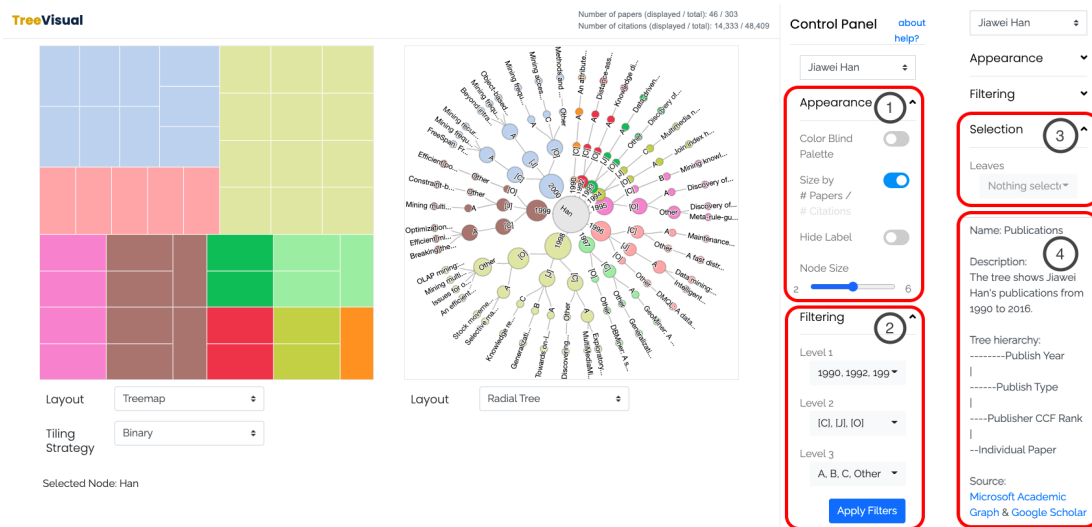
TreeVisual

Number of papers (displayed / total): 46 / 303
Number of citations (displayed / total): 14,333 / 48,409

Han
1999
2000
1995
1996
1997
1998
Other
A
B
C
[J]
[C]
[O]
Mining access...
Methodolo...
An attribute...
Distance-ass...
Knowledge di...
Data-driven...
Discovery of...
Multi-index h...
Join-index h...
Mining knowl...
Discovery of...
Discovery of...
Meta-rule-gu...
Maintenance...
A fast distr...
Data mining:...
Intelligent...
DMQL: A data...
GeoMiner: A...
Generalizati...
DBMiner: A s...
Exploratory...
Multi-Media...
Discovering...
Towards on-l...
Generalizati...
Knowledge re...
Selective m...
Stock movem...
An efficient...
Issues for o...
Mining multi...
OLAP mining:...
Breaking the...
Efficient mi...
Optimization...
Mining multi...
Constraint-b...
Efficient/mi...
FreeSpan: Fr...
Mining frequ...
Mining recur...
Beyond intra...
Object-based...
Mining fequ...

Layout Treemap
Tiling Strategy Binary
Selected Node: Han

Layout Radial Tree

Control Panel about help?
Jiawei Han
Appearance 1
Color Blind Palette
Size by # Papers / # Citations
Hide Label
Node Size
2 6

Filtering 2
Level 1
1990, 1992, 199
Level 2
[C], [J], [O]
Level 3
A, B, C, Other
Apply Filters

Jiawei Han
Appearance
Filtering
Selection 3
Leaves
Nothing selecte

Name: Publications 4
Description: The tree shows Jiawei Han's publications from 1990 to 2016.
Tree hierarchy:
--------Publish Year
|
------Publish Type
|
----Publisher CCF Rank
|
--Individual Paper
Source:
Microsoft Academic Graph & Google Scholar